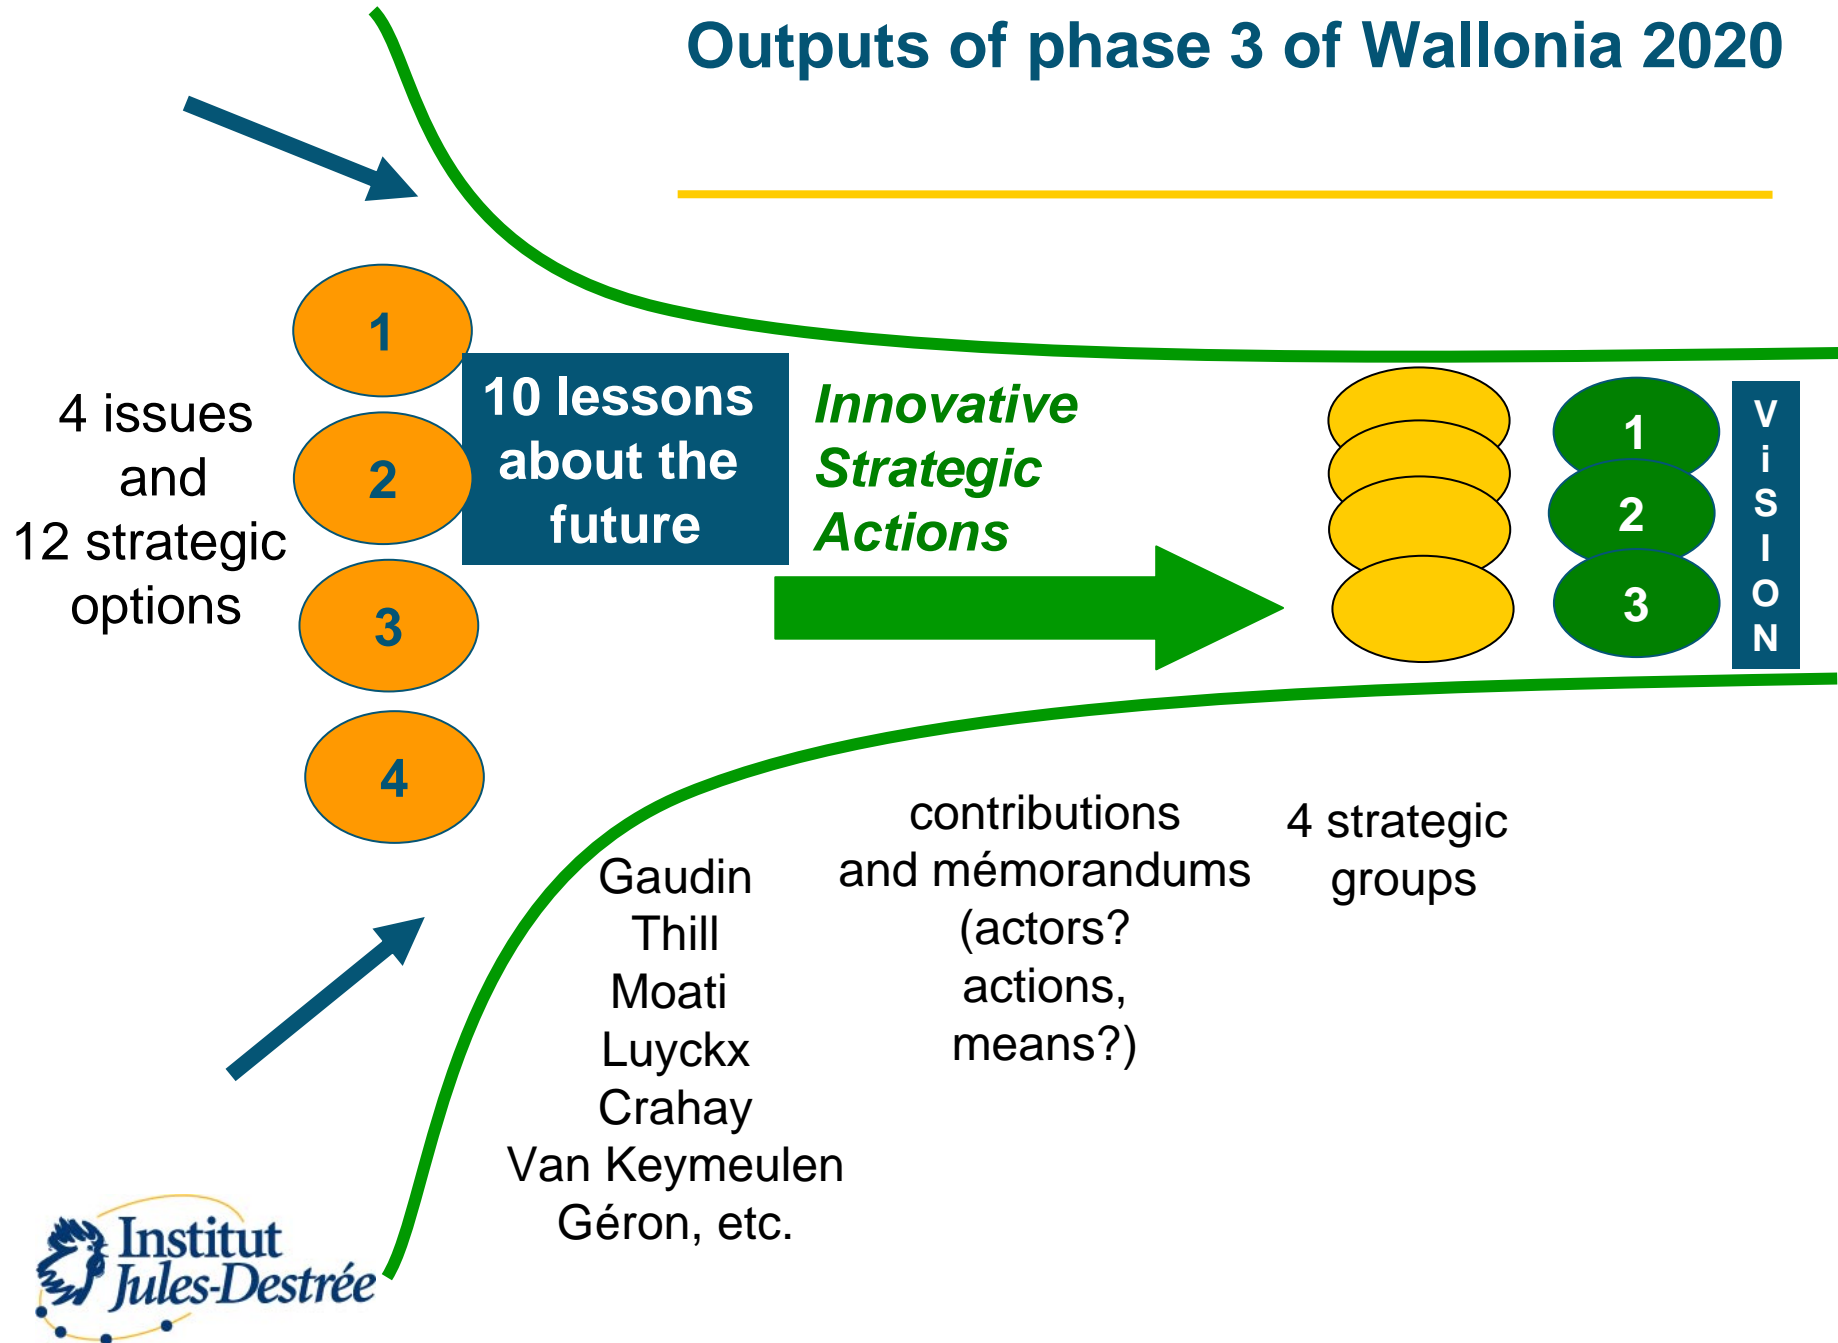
Outputs of phase 3 of Wallonia 2020

4 issues and 12 strategic options

1
2
3
4

10 lessons about the future

Innovative Strategic Actions

1
2
3

V
i
S
I
O
N

Gaudin
Thill
Moati
Luyckx
Crahay
Van Keymeulen
Géron, etc.

contributions and mémorandums (actors? actions, means?)

4 strategic groups

Institut Jules-Destrée